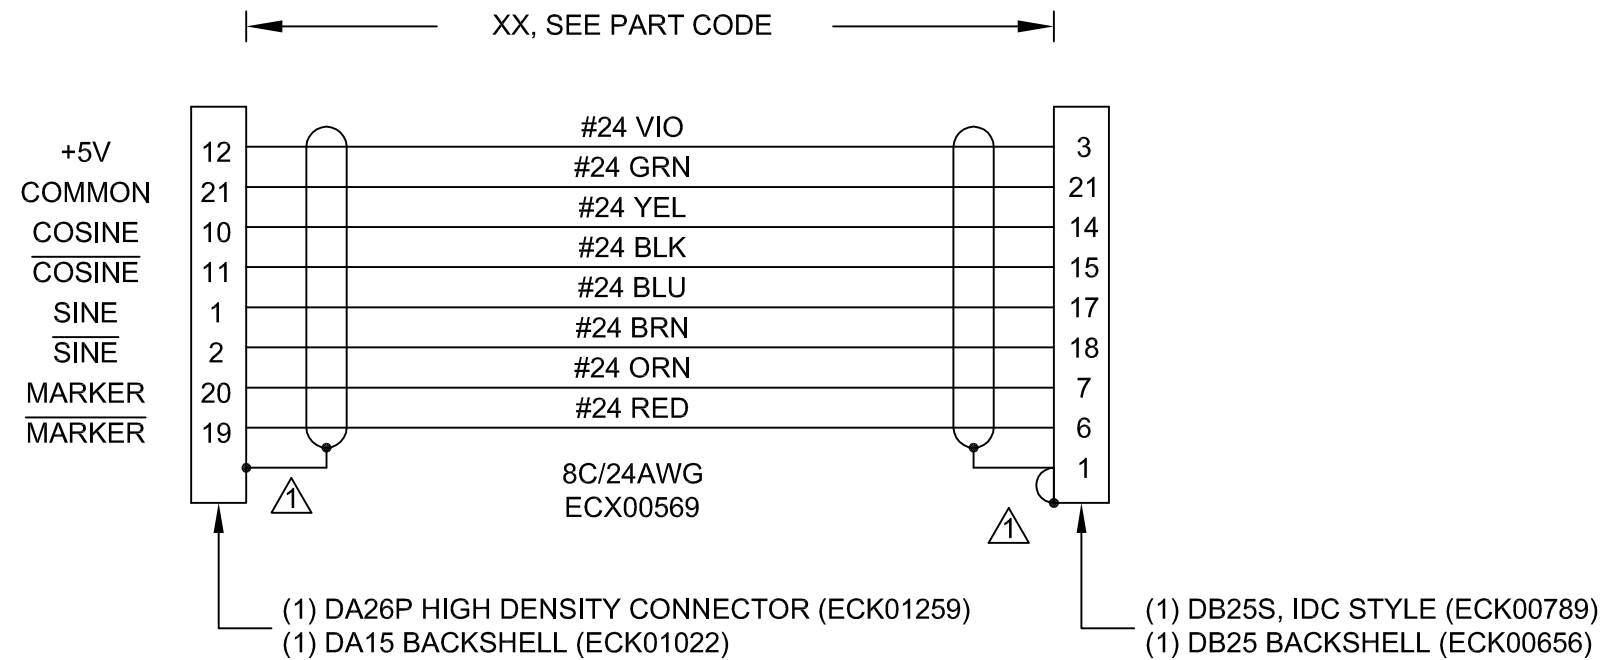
XX, SEE PART CODE

+5V
COMMON
COSINE
$\overline{\text{COSINE}}$
SINE
$\overline{\text{SINE}}$
MARKER
$\overline{\text{MARKER}}$

12
21
10
11
1
2
20
19

#24 VIO
#24 GRN
#24 YEL
#24 BLK
#24 BLU
#24 BRN
#24 ORN
#24 RED

3
21
14
15
17
18
7
6
1

1

8C/24AWG
ECX00569

1

(1) DA26P HIGH DENSITY CONNECTOR (ECK01259)
(1) DA15 BACKSHELL (ECK01022)

(1) DB25S, IDC STYLE (ECK00789)
(1) DB25 BACKSHELL (ECK00656)